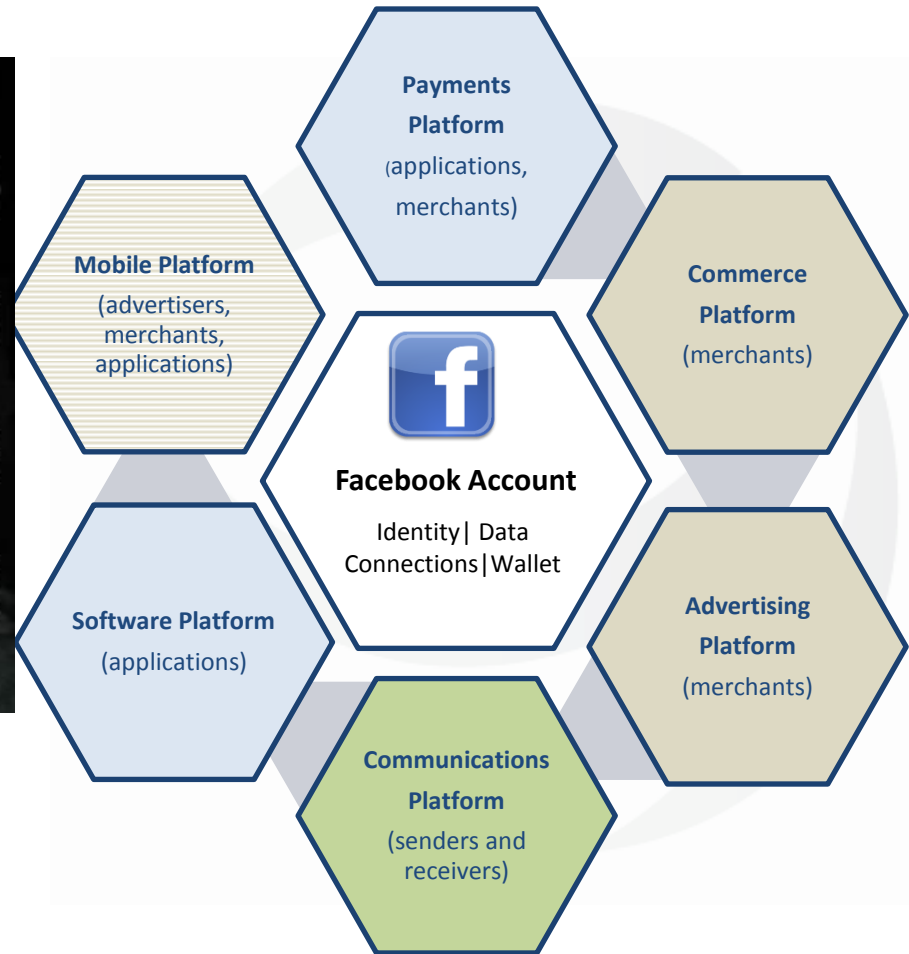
Payments Platform
(applications, merchants)

Mobile Platform
(advertisers, merchants, applications)

Commerce Platform
(merchants)

f

Facebook Account
Identity| Data
Connections|Wallet

Software Platform
(applications)

Advertising Platform
(merchants)

Communications Platform
(senders and receivers)